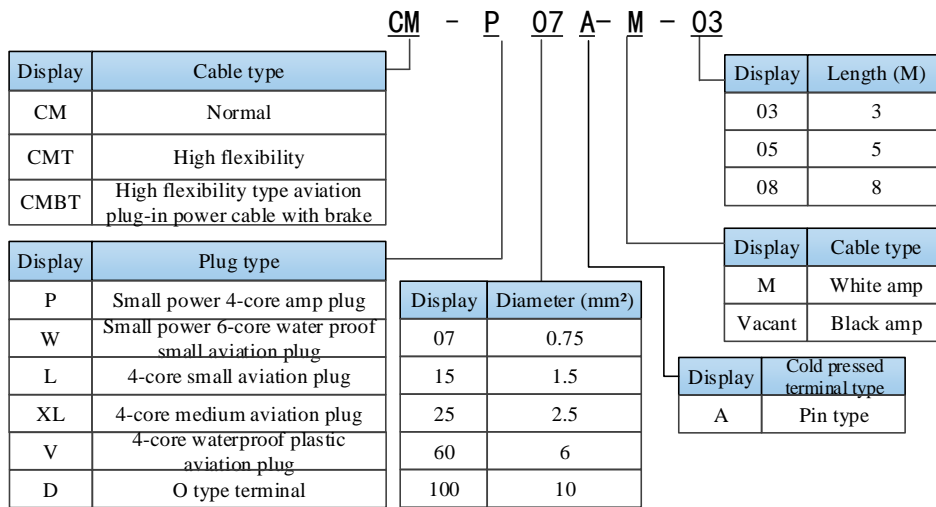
CM - P 07 A- M - 03

| Display | Cable type |
|---|---|
| CM | Normal |
| CMT | High flexibility |
| CMBT | High flexibility type aviation plug-in power cable with brake |

| Display | Length (M) |
|---|---|
| 03 | 3 |
| 05 | 5 |
| 08 | 8 |

| Display | Cable type |
|---|---|
| M | White amp |
| Vacant | Black amp |

| Display | Plug type |
|---|---|
| P | Small power 4-core amp plug |
| W | Small power 6-core water proof small aviation plug |
| L | 4-core small aviation plug |
| XL | 4-core medium aviation plug |
| V | 4-core waterproof plastic aviation plug |
| D | O type terminal |

| Display | Diameter (mm²) |
|---|---|
| 07 | 0.75 |
| 15 | 1.5 |
| 25 | 2.5 |
| 60 | 6 |
| 100 | 10 |

| Display | Cold pressed terminal type |
|---|---|
| A | Pin type |